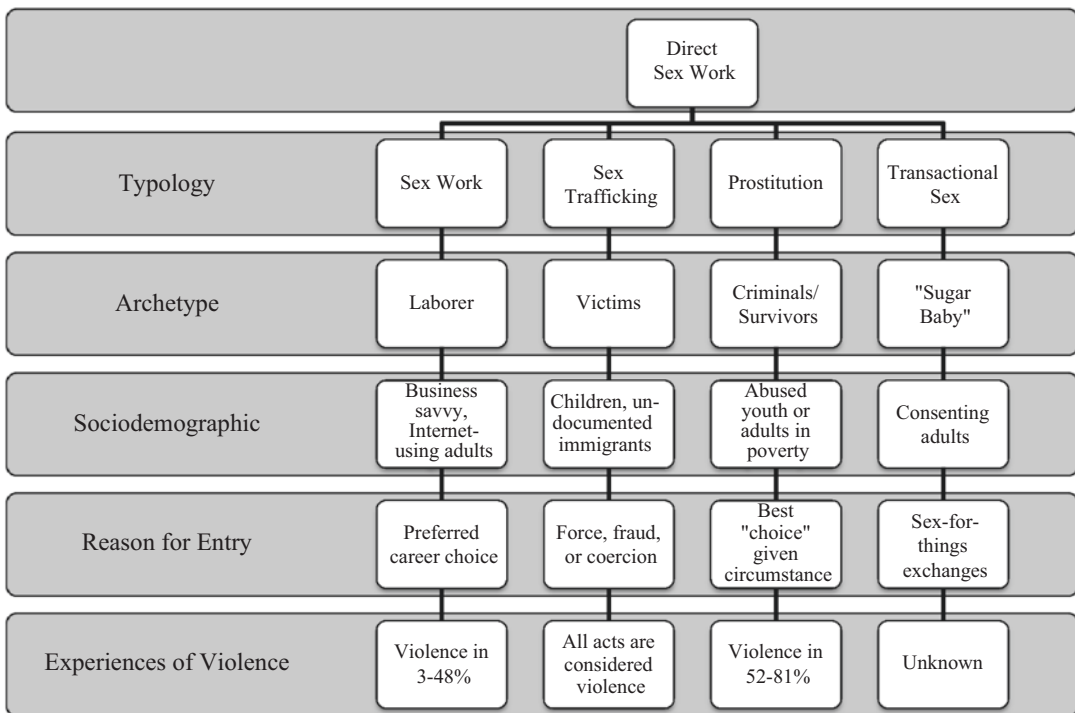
Direct Sex Work

| | | | | |
|---|---|---|---|---|
| Typology | Sex Work | Sex Trafficking | Prostitution | Transactional Sex |
| Archetype | Laborer | Victims | Criminals/ Survivors | "Sugar Baby" |
| Sociodemographic | Business savvy, Internet-using adults | Children, undocumented immigrants | Abused youth or adults in poverty | Consenting adults |
| Reason for Entry | Preferred career choice | Force, fraud, or coercion | Best "choice" given circumstance | Sex-for-things exchanges |
| Experiences of Violence | Violence in 3-48% | All acts are considered violence | Violence in 52-81% | Unknown |